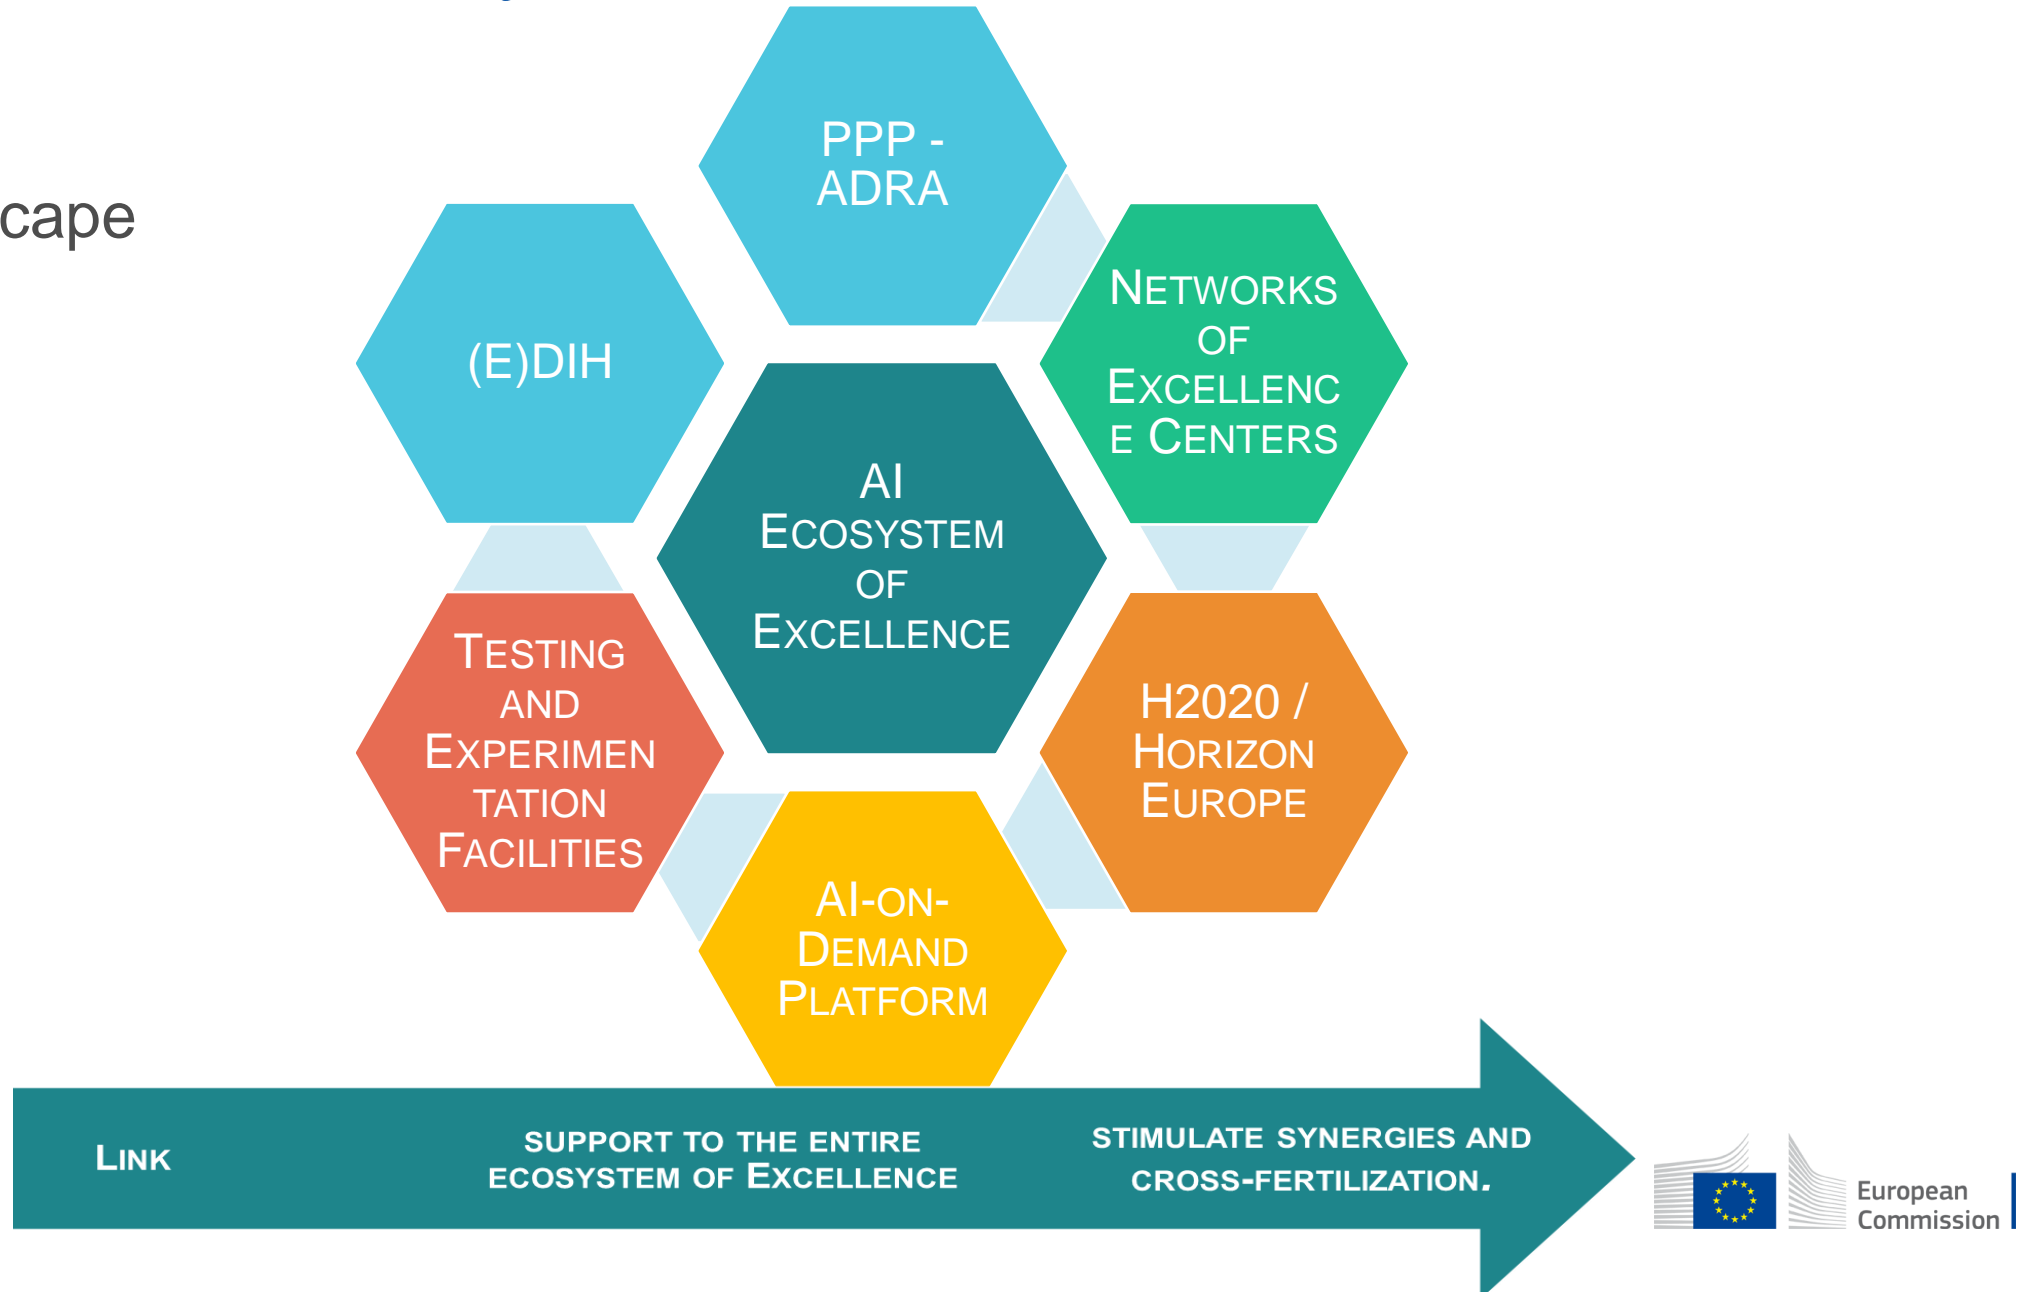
cape

PPP - ADRA

(E)DIH

NETWORKS OF EXCELLENCE CENTERS

AI ECOSYSTEM OF EXCELLENCE

TESTING AND EXPERIMENTATION FACILITIES

H2020 / HORIZON EUROPE

AI-ON-DEMAND PLATFORM

LINK

SUPPORT TO THE ENTIRE ECOSYSTEM OF EXCELLENCE

STIMULATE SYNERGIES AND CROSS-FERTILIZATION.

European Commission